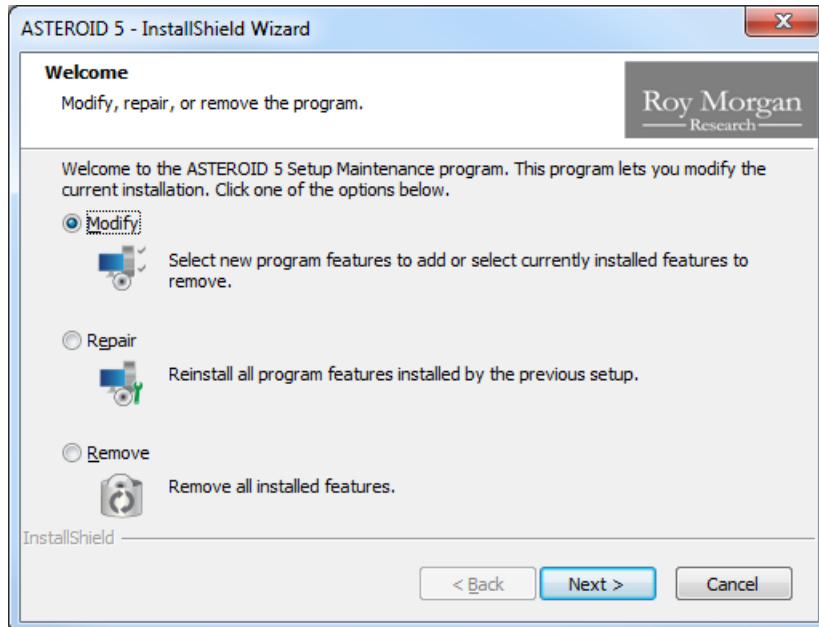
ASTEROID 5 - InstallShield Wizard

X

Welcome

Modify, repair, or remove the program.

Roy Morgan
Research

Welcome to the ASTEROID 5 Setup Maintenance program. This program lets you modify the current installation. Click one of the options below.

Modify

Select new program features to add or select currently installed features to remove.

Repair

Reinstall all program features installed by the previous setup.

Remove

Remove all installed features.

InstallShield

< Back

Next >

Cancel